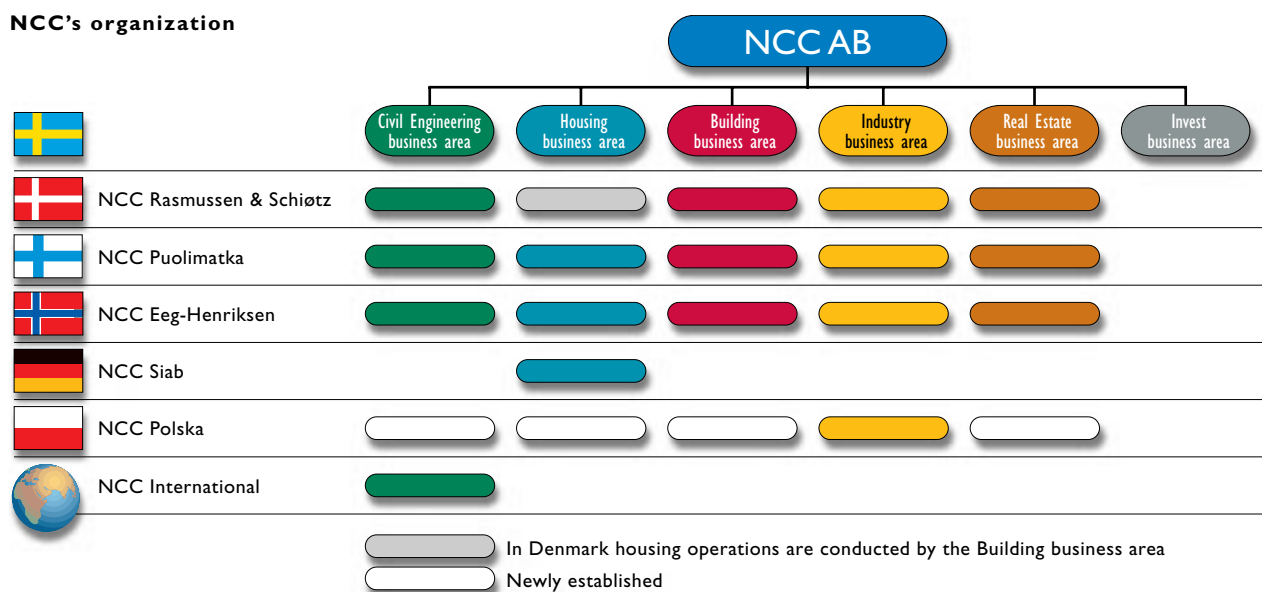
NCC's organization

NCC AB

Civil Engineering business area

Housing business area

Building business area

Industry business area

Real Estate business area

Invest business area

NCC Rasmussen & Schiøtz

NCC Puolimatka

NCC Eeg-Henriksen

NCC Siab

NCC Polska

NCC International

In Denmark housing operations are conducted by the Building business area

Newly established